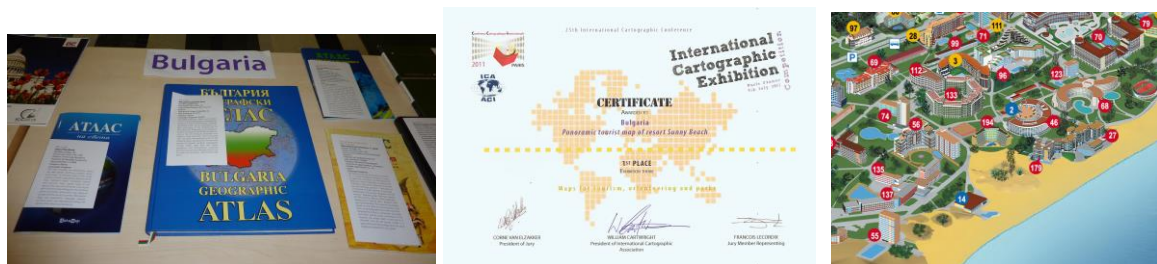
Bulgaria

АТЛАС

БЪЛГАРИЯ ГЕОГРАФСКИ АТЛАС

BULGARIA GEOGRAPHIC ATLAS

25th International Cartographic Conference

2011 PARIS

ICA ACI

International Cartographic Exhibition

Competition

CERTIFICATE

Awarded to

Bulgaria

Panoramic tourist map of resort Sunny Beach

1st PLACE

Maps for tourism, orienteering and parks

CORNE VAN ELZAKKER
President of Jury

WILLIAM CARTWRIGHT
President of International Cartographic Association

FRANCOIS LECORDIX
Jury Member Representing

97
28
111
79
89
71
70
69
3
112
96
123
133
2
68
74
56
194
46
27
135
179
137
14
55